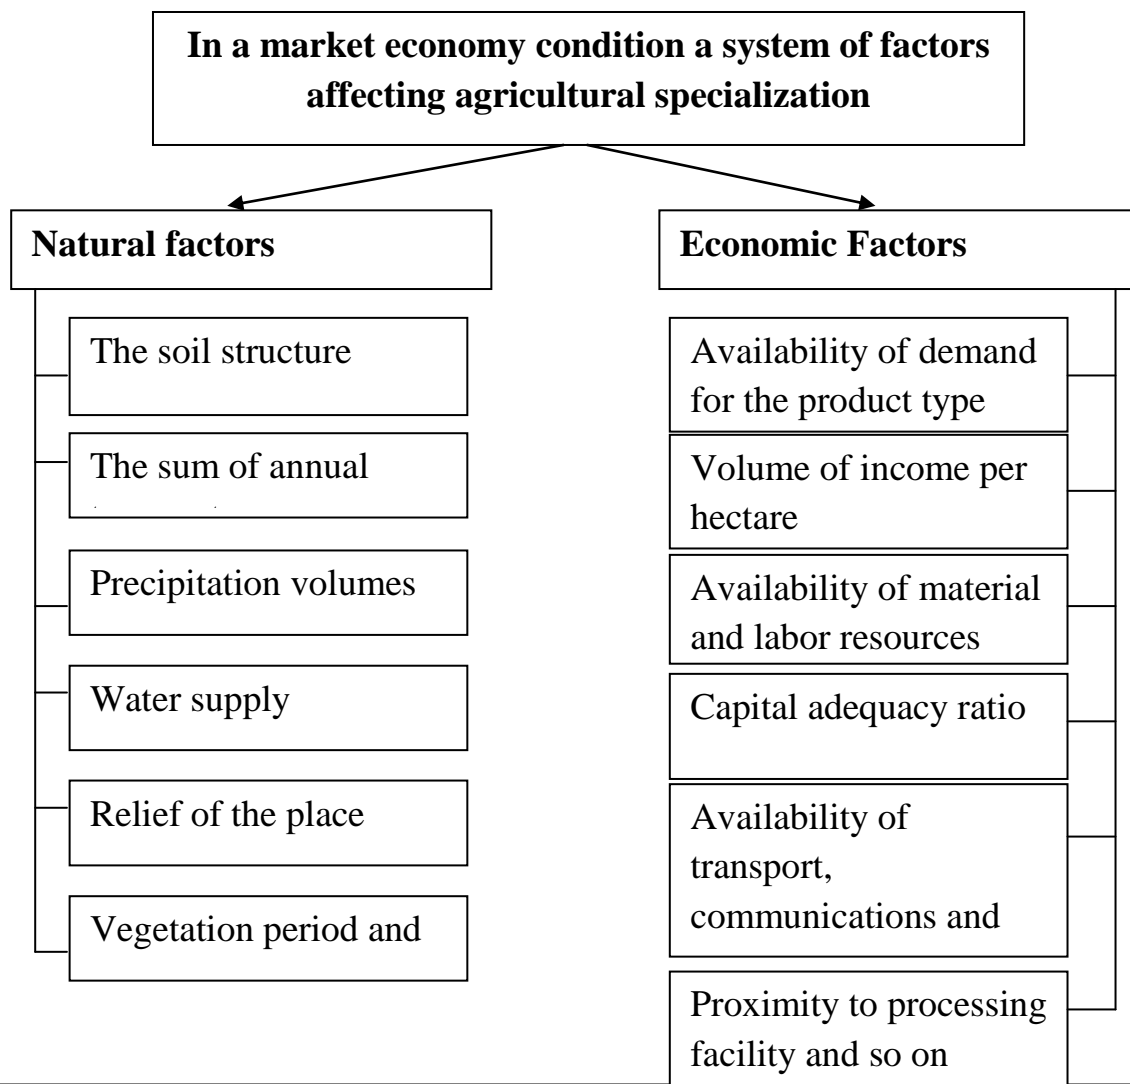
In a market economy condition a system of factors affecting agricultural specialization

Natural factors

The soil structure

The sum of annual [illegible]

Precipitation volumes

Water supply

Relief of the place

Vegetation period and

Economic Factors

Availability of demand for the product type

Volume of income per hectare

Availability of material and labor resources

Capital adequacy ratio

Availability of transport, communications and

Proximity to processing facility and so on